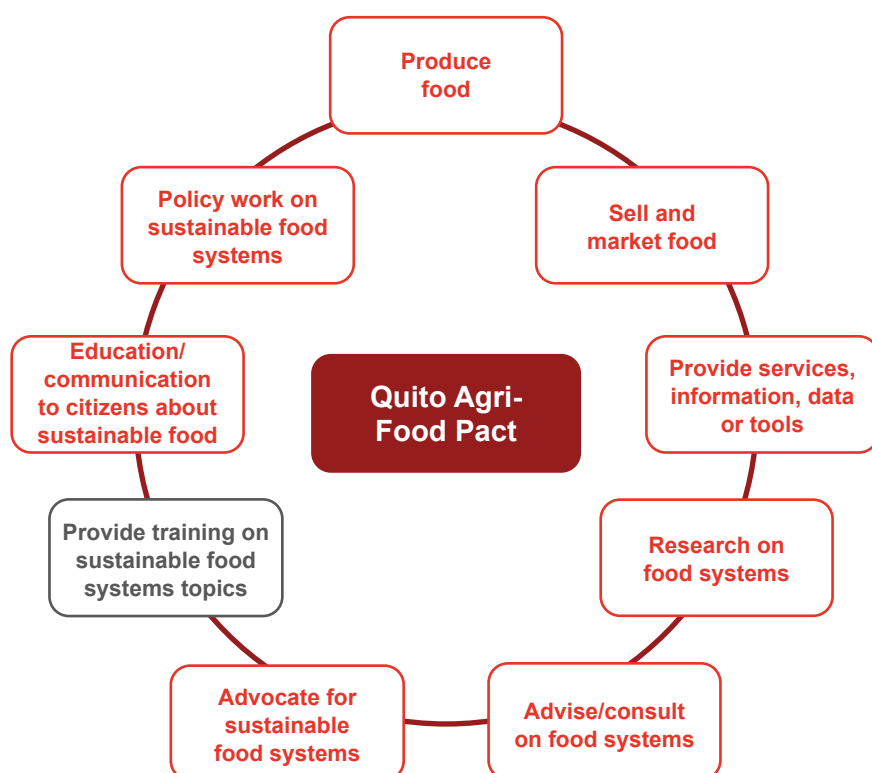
Produce food

Sell and market food

Provide services, information, data or tools

Research on food systems

Advise/consult on food systems

Advocate for sustainable food systems

Provide training on sustainable food systems topics

Education/ communication to citizens about sustainable food

Policy work on sustainable food systems

Quito Agri-Food Pact